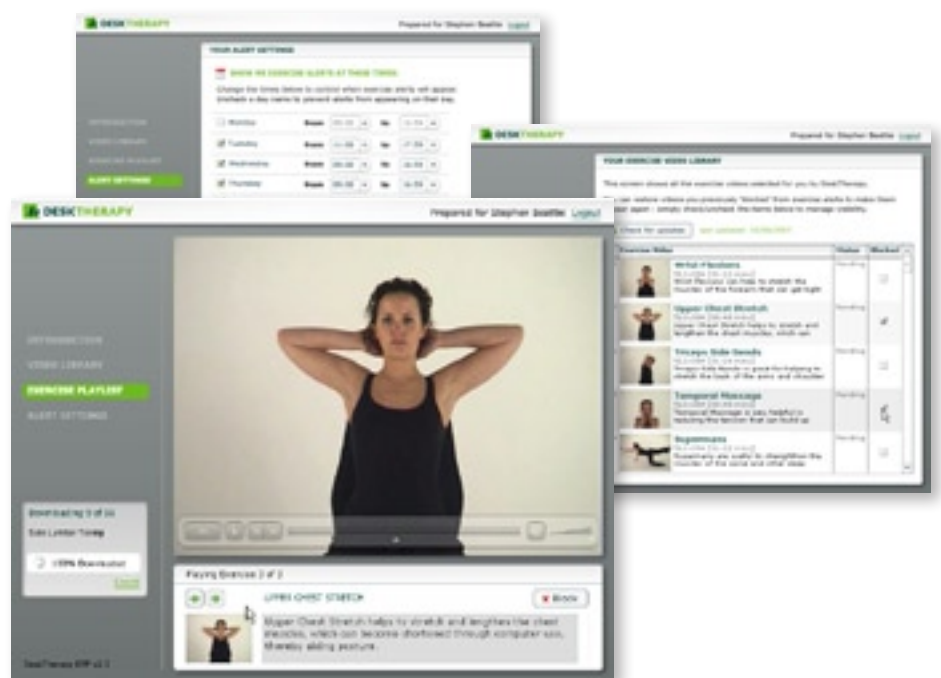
DESKTHERAPY

Prepared for Stephen Beattie Logout

YOUR ALERT SETTINGS

SHOW ME EXERCISE ALERTS AT THESE TIMES

Change the times below to control when exercise alerts will appear. Uncheck a day name to prevent alerts from appearing on that day.

INTRODUCTION

VIDEO LIBRARY

EXERCISE PLAYLIST

ALERT SETTINGS

Monday From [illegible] To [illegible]

Tuesday From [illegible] To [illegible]

Wednesday From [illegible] To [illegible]

Thursday From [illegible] To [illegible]

DESKTHERAPY

Prepared for Stephen Beattie Logout

YOUR EXERCISE VIDEO LIBRARY

This screen shows all the exercise videos selected for you by DeskTherapy.

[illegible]

Check for updates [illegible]

| Exercise Video | Status | Blocked |
|---|---|---|
| Wrist Flexors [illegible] | Pending | |
| Upper Chest Stretch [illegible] | Pending | |
| Triceps Side Bends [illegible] | Pending | |
| Temporal Massage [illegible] | Pending | |
| Supermans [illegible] | Pending | |

DESKTHERAPY

Prepared for Stephen Beattie Logout

INTRODUCTION

VIDEO LIBRARY

EXERCISE PLAYLIST

ALERT SETTINGS

Downloading 3 of 14

Side Lumbar Twist

100% Downloaded

Cancel

Playing Exercise 2 of 2

UPPER CHEST STRETCH

Block

Upper Chest Stretch helps to stretch and lengthen the chest muscles, which can become shortened through computer use, thereby aiding posture.

DeskTherapy ERP v2.1